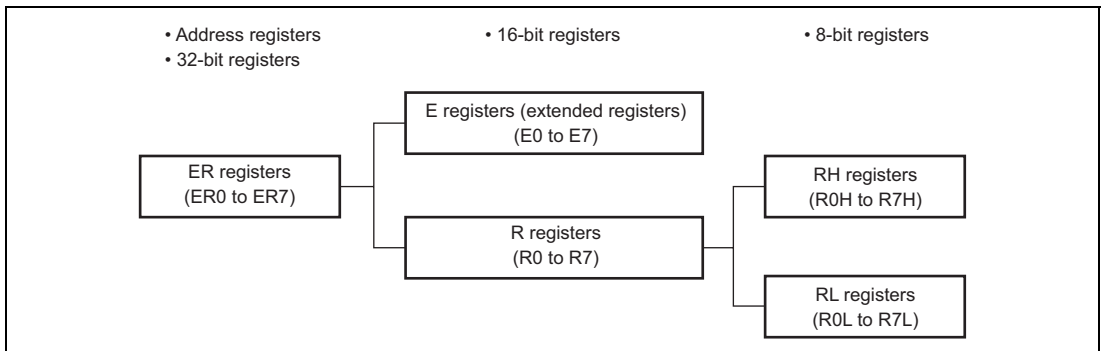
• Address registers
• 32-bit registers

• 16-bit registers

• 8-bit registers

ER registers
(ER0 to ER7)

E registers (extended registers)
(E0 to E7)

R registers
(R0 to R7)

RH registers
(R0H to R7H)

RL registers
(R0L to R7L)